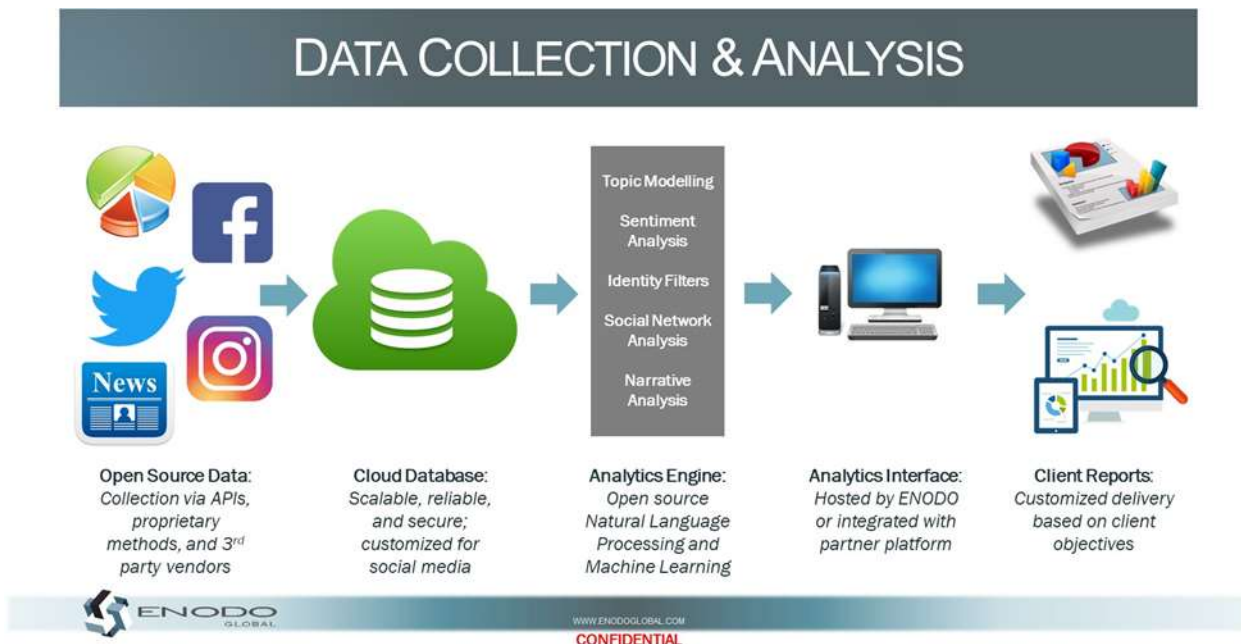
DATA COLLECTION & ANALYSIS

News

Topic Modelling

Sentiment Analysis

Identity Filters

Social Network Analysis

Narrative Analysis

Open Source Data:
Collection via APIs, proprietary methods, and 3$^{rd}$ party vendors

Cloud Database:
Scalable, reliable, and secure; customized for social media

Analytics Engine:
Open source Natural Language Processing and Machine Learning

Analytics Interface:
Hosted by ENODO or integrated with partner platform

Client Reports:
Customized delivery based on client objectives

ENODO GLOBAL

WWW.ENODOGLOBAL.COM

CONFIDENTIAL